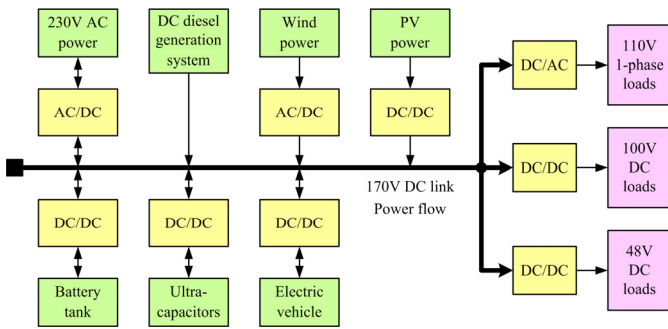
230V AC power

DC diesel generation system

Wind power

PV power

AC/DC

AC/DC

DC/DC

170V DC link

Power flow

DC/DC

DC/DC

DC/DC

Battery tank

Ultra-capacitors

Electric vehicle

DC/AC

110V 1-phase loads

DC/DC

100V DC loads

DC/DC

48V DC loads